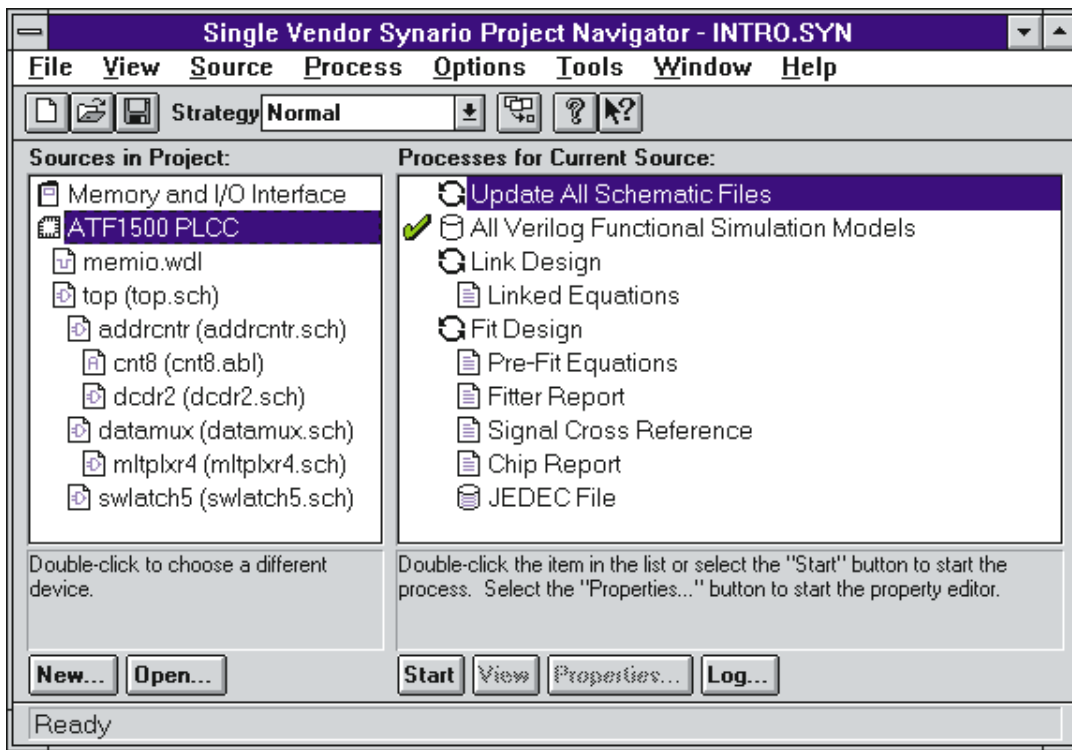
Single Vendor Synario Project Navigator - INTRO.SYN

File View Source Process Options Tools Window Help

Strategy Normal

Sources in Project:

Memory and I/O Interface
ATF1500 PLCC
memio.wdl
top (top.sch)
addrcntr (addrcntr.sch)
cnt8 (cnt8.abl)
dcdr2 (dcdr2.sch)
datamux (datamux.sch)
mltplxr4 (mltplxr4.sch)
swlatch5 (swlatch5.sch)

Double-click to choose a different device.

New... Open...

Processes for Current Source:

Update All Schematic Files
All Verilog Functional Simulation Models
Link Design
Linked Equations
Fit Design
Pre-Fit Equations
Fitter Report
Signal Cross Reference
Chip Report
JEDEC File

Double-click the item in the list or select the "Start" button to start the process. Select the "Properties..." button to start the property editor.

Start View Properties... Log...

Ready